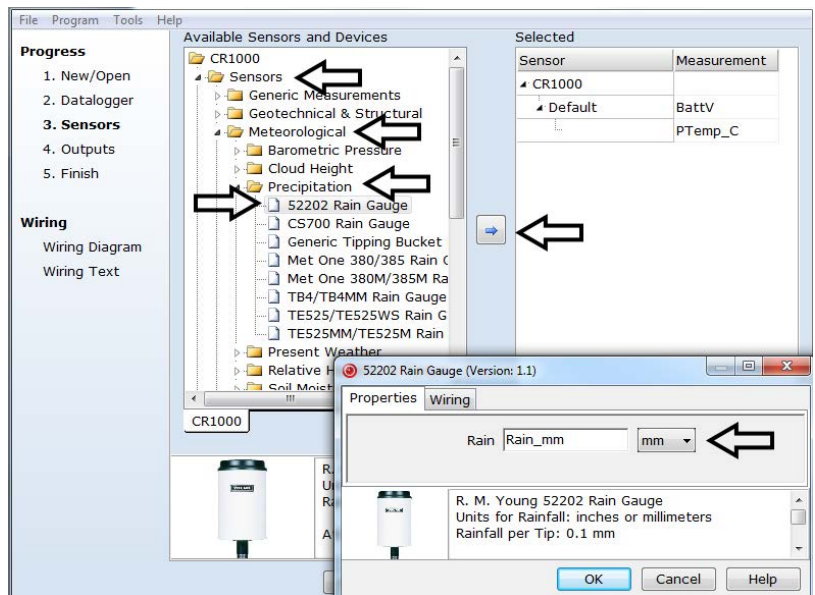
File Program Tools Help

Progress
1. New/Open
2. Datalogger
3. Sensors
4. Outputs
5. Finish

Wiring
Wiring Diagram
Wiring Text

Available Sensors and Devices

CR1000
Sensors
Generic Measurements
Geotechnical & Structural
Meteorological
Barometric Pressure
Cloud Height
Precipitation
52202 Rain Gauge
CS700 Rain Gauge
Generic Tipping Bucket
Met One 380/385 Rain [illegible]
Met One 380M/385M Ra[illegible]
TB4/TB4MM Rain Gauge
TE525/TE525WS Rain G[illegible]
TE525MM/TE525M Rain
Present Weather
Relative H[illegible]
Soil Moist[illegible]

CR1000

Selected

| Sensor | Measurement |
|---|---|
| CR1000 | |
| Default | BattV |
| | PTemp_C |

R.
U
R

A

52202 Rain Gauge (Version: 1.1)

Properties Wiring

Rain Rain_mm mm

R. M. Young 52202 Rain Gauge
Units for Rainfall: inches or millimeters
Rainfall per Tip: 0.1 mm

OK Cancel Help